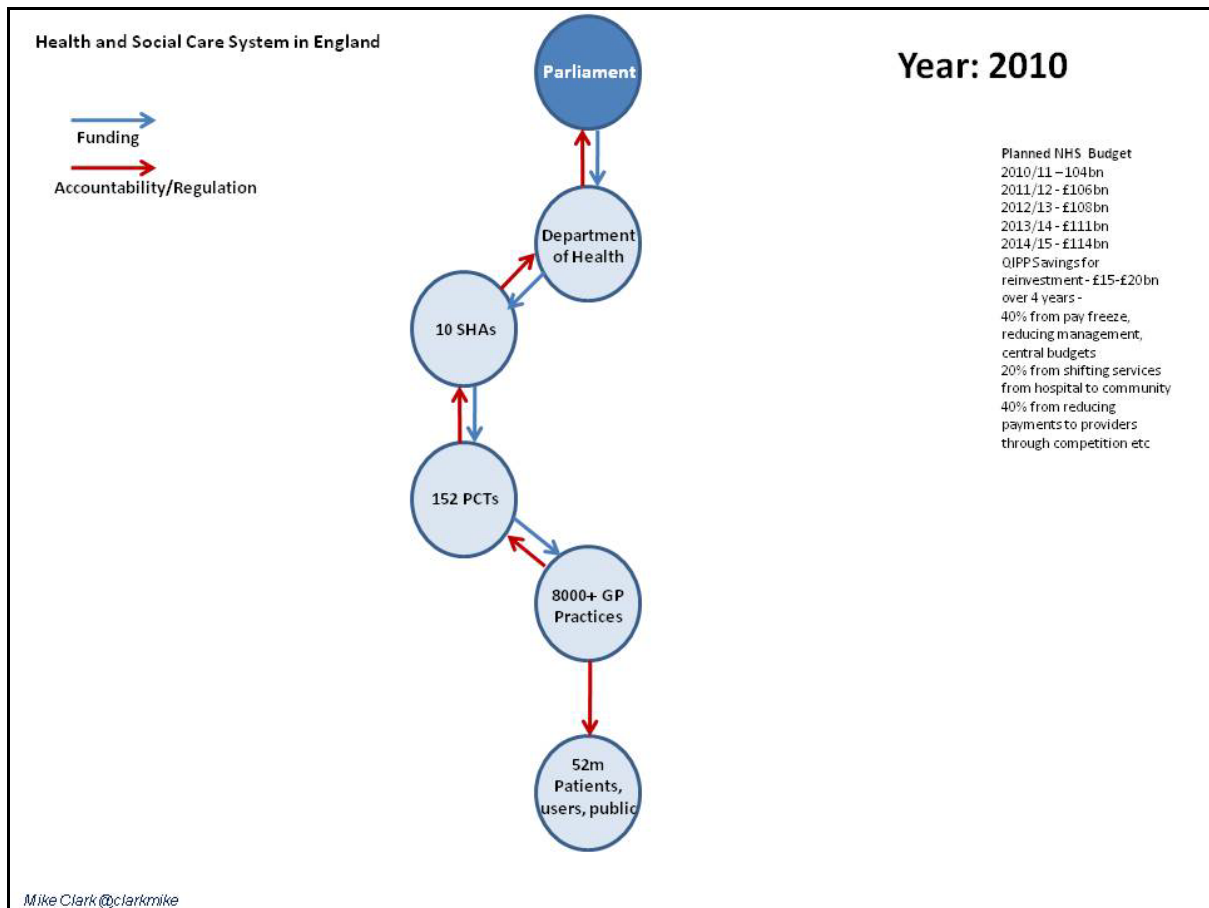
Health and Social Care System in England

Funding

Accountability/Regulation

Parliament

Year: 2010

Planned NHS Budget
2010/11 – 104bn
2011/12 - £106bn
2012/13 - £108bn
2013/14 - £111bn
2014/15 - £114bn
QIPP Savings for reinvestment - £15-£20bn over 4 years -
40% from pay freeze, reducing management, central budgets
20% from shifting services from hospital to community
40% from reducing payments to providers through competition etc

Department of Health

10 SHAs

152 PCTs

8000+ GP Practices

52m Patients, users, public

Mike Clark @clarkmike